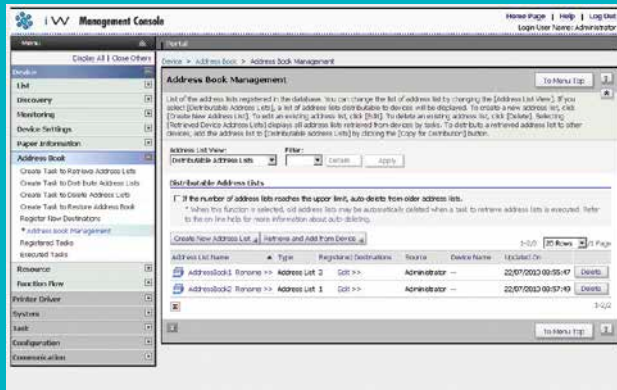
i W Management Console

Home Page | Help | Log Out
Login User Name: Administrator

Menu

Display All | Close Others

Device

List

Discovery

Monitoring

Device Settings

Paper Information

Address Book

Create Task to Retrieve Address Lists
Create Task to Distribute Address Lists
Create Task to Delete Address Lists
Create Task to Restore Address Book
Register New Destinations
• Address Book Management
Registered Tasks
Executed Tasks

Resource

Function Flow

Printer Driver

System

Task

Configuration

Communication

Portal

Device > Address Book > Address Book Management

Address Book Management

To Menu Top

List of the address lists registered in the database. You can change the list of address list by changing the [Address List View]. If you select [Distributable Address Lists], a list of address lists distributable to devices will be displayed. To create a new address list, click [Create New Address List]. To edit an existing address list, click [Edit]. To delete an address list, click [Delete]. Selecting [Retrieved Device Address Lists] displays all address lists retrieved from devices by tasks. To distribute a retrieved address list to other devices, add the address list to [Distributable Address Lists] by clicking the [Copy for Distribution] button.

Address List View:
Distributable Address Lists

Filter:

Delete

Apply

Distributable Address Lists

If the number of address lists reaches the upper limit, auto-delete from older address lists.
* When this function is selected, old address lists may be automatically deleted when a task to retrieve address lists is executed. Refer to the on line help for more information about auto deleting.

Create New Address List

Retrieve and Add from Device

1-2/2 20 Rows /1 Page

| | Address List Name | Type | Registered Destinations | Source | Device Name | Updated On | |
|---|---|---|---|---|---|---|---|
| | AddressBook1 Rename >> | Address List 2 | Edit >> | Administrator | --- | 22/07/2013 09:55:47 | Delete |
| | AddressBook2 Rename >> | Address List 1 | Edit >> | Administrator | --- | 22/07/2013 09:57:49 | Delete |

1-2/2

To Menu Top